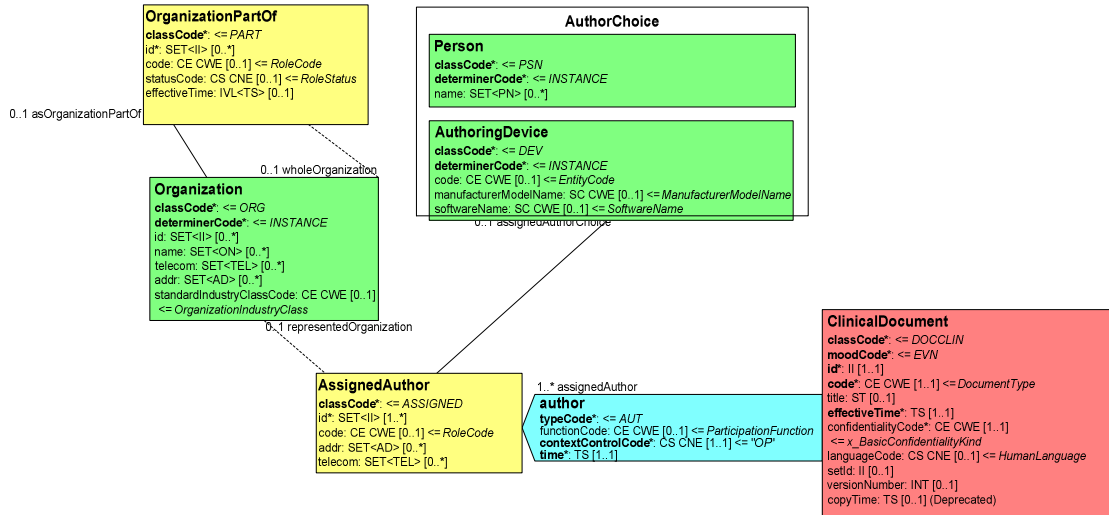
OrganizationPartOf
classCode*: <= PART
id*: SET<II> [0..*]
code: CE CWE [0..1] <= RoleCode
statusCode: CS CNE [0..1] <= RoleStatus
effectiveTime: IVL<TS> [0..1]

0..1 asOrganizationPartOf

AuthorChoice

Person
classCode*: <= PSN
determinerCode*: <= INSTANCE
name: SET<PN> [0..*]

AuthoringDevice
classCode*: <= DEV
determinerCode*: <= INSTANCE
code: CE CWE [0..1] <= EntityCode
manufacturerModelName: SC CWE [0..1] <= ManufacturerModelName
softwareName: SC CWE [0..1] <= SoftwareName

0..1 wholeOrganization

Organization
classCode*: <= ORG
determinerCode*: <= INSTANCE
id: SET<II> [0..*]
name: SET<ON> [0..*]
telecom: SET<TEL> [0..*]
addr: SET<AD> [0..*]
standardIndustryClassCode: CE CWE [0..1] <= OrganizationIndustryClass

0..1 assignedAuthorChoice

0..1 representedOrganization

ClinicalDocument
classCode*: <= DOCCLIN
moodCode*: <= EVN
id*: II [1..1]
code*: CE CWE [1..1] <= DocumentType
title: ST [0..1]
effectiveTime*: TS [1..1]
confidentialityCode*: CE CWE [1..1] <= x_BasicConfidentialityKind
languageCode: CS CNE [0..1] <= HumanLanguage
setId: II [0..1]
versionNumber: INT [0..1]
copyTime: TS [0..1] (Deprecated)

1..* assignedAuthor

AssignedAuthor
classCode*: <= ASSIGNED
id*: SET<II> [1..*]
code: CE CWE [0..1] <= RoleCode
addr: SET<AD> [0..*]
telecom: SET<TEL> [0..*]

author
typeCode*: <= AUT
functionCode: CE CWE [0..1] <= ParticipationFunction
contextControlCode*: CS CNE [1..1] <= "OP"
time*: TS [1..1]